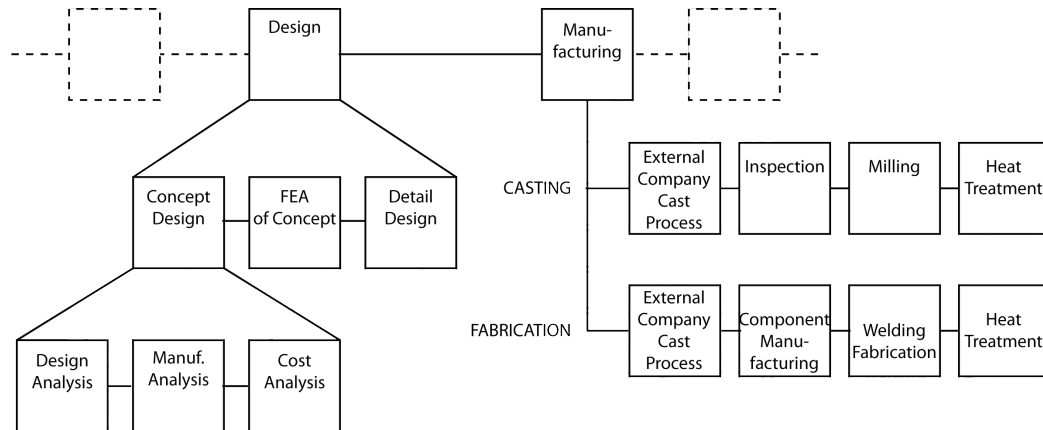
Design

Manufacturing

Concept Design

FEA of Concept

Detail Design

Design Analysis

Manuf. Analysis

Cost Analysis

CASTING

External Company Cast Process

Inspection

Milling

Heat Treatment

FABRICATION

External Company Cast Process

Component Manufacturing

Welding Fabrication

Heat Treatment